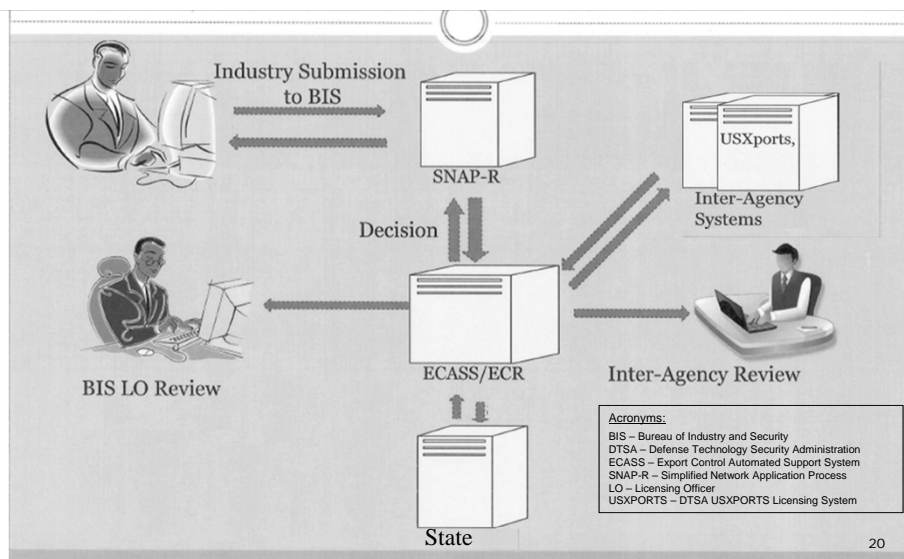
Industry Submission to BIS

SNAP-R

USXports,

Inter-Agency Systems

Decision

BIS LO Review

ECASS/ECR

Inter-Agency Review

Acronyms:

BIS – Bureau of Industry and Security
DTSA – Defense Technology Security Administration
ECASS – Export Control Automated Support System
SNAP-R – Simplified Network Application Process
LO – Licensing Officer
USXPORTS – DTSA USXPORTS Licensing System

State

20